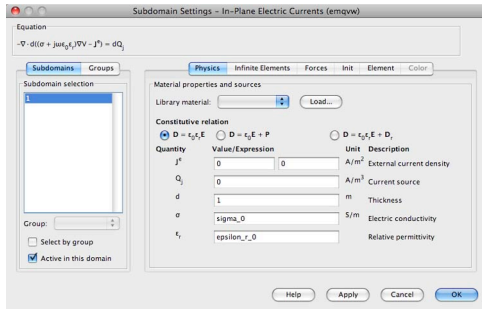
Subdomain Settings - In-Plane Electric Currents (emqvw)

Equation

$-\nabla \cdot d((\sigma + j\omega\varepsilon_0\varepsilon_r)\nabla V - J^e) = dQ_j$

Subdomains | Groups

Subdomain selection

1

Group:

Select by group

Active in this domain

Physics | Infinite Elements | Forces | Init | Element | Color

Material properties and sources

Library material: | Load...

Constitutive relation

$D = \varepsilon_0\varepsilon_r E$ | $D = \varepsilon_0 E + P$ | $D = \varepsilon_0\varepsilon_r E + D_r$

| Quantity | Value/Expression | Unit | Description |
|---|---|---|---|
| $J^e$ | 0 0 | $A/m^2$ | External current density |
| $Q_j$ | 0 | $A/m^3$ | Current source |
| $d$ | 1 | m | Thickness |
| $\sigma$ | sigma_0 | S/m | Electric conductivity |
| $\varepsilon_r$ | epsilon_r_0 | | Relative permittivity |

Help | Apply | Cancel | OK